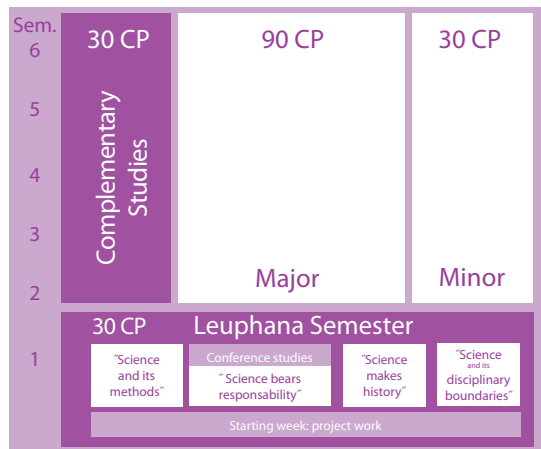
Sem.
6

5

4

3

2

1

30 CP

Complementary Studies

90 CP

Major

30 CP

Minor

30 CP Leuphana Semester

"Science and its methods"

Conference studies

" Science bears responsability"

"Science makes history"

"Science and its disciplinary boundaries"

Starting week: project work